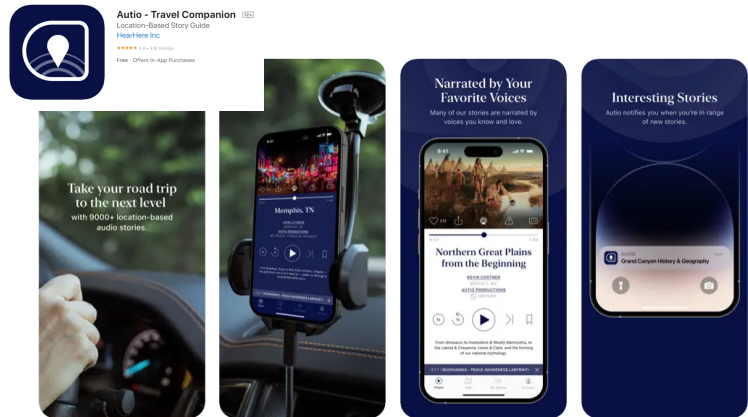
Autio - Travel Companion 12+

Location-Based Story Guide

HearHere Inc

4.8 • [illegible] Ratings

Free · Offers In-App Purchases

Take your road trip to the next level

with 9000+ location-based audio stories.

Memphis, TN

Narrated by Your Favorite Voices

Many of our stories are narrated by voices you know and love.

9:41

Northern Great Plains from the Beginning

KEVIN COSTNER

AUTIO PRODUCTIONS

From dinosaurs to mastodons & Woolly Mammoths, to the Lakota & Cheyenne, Lewis & Clark, and the forming of our national mythology.

Interesting Stories

Autio notifies you when you're in range of new stories.

AUTIO

Grand Canyon History & Geography